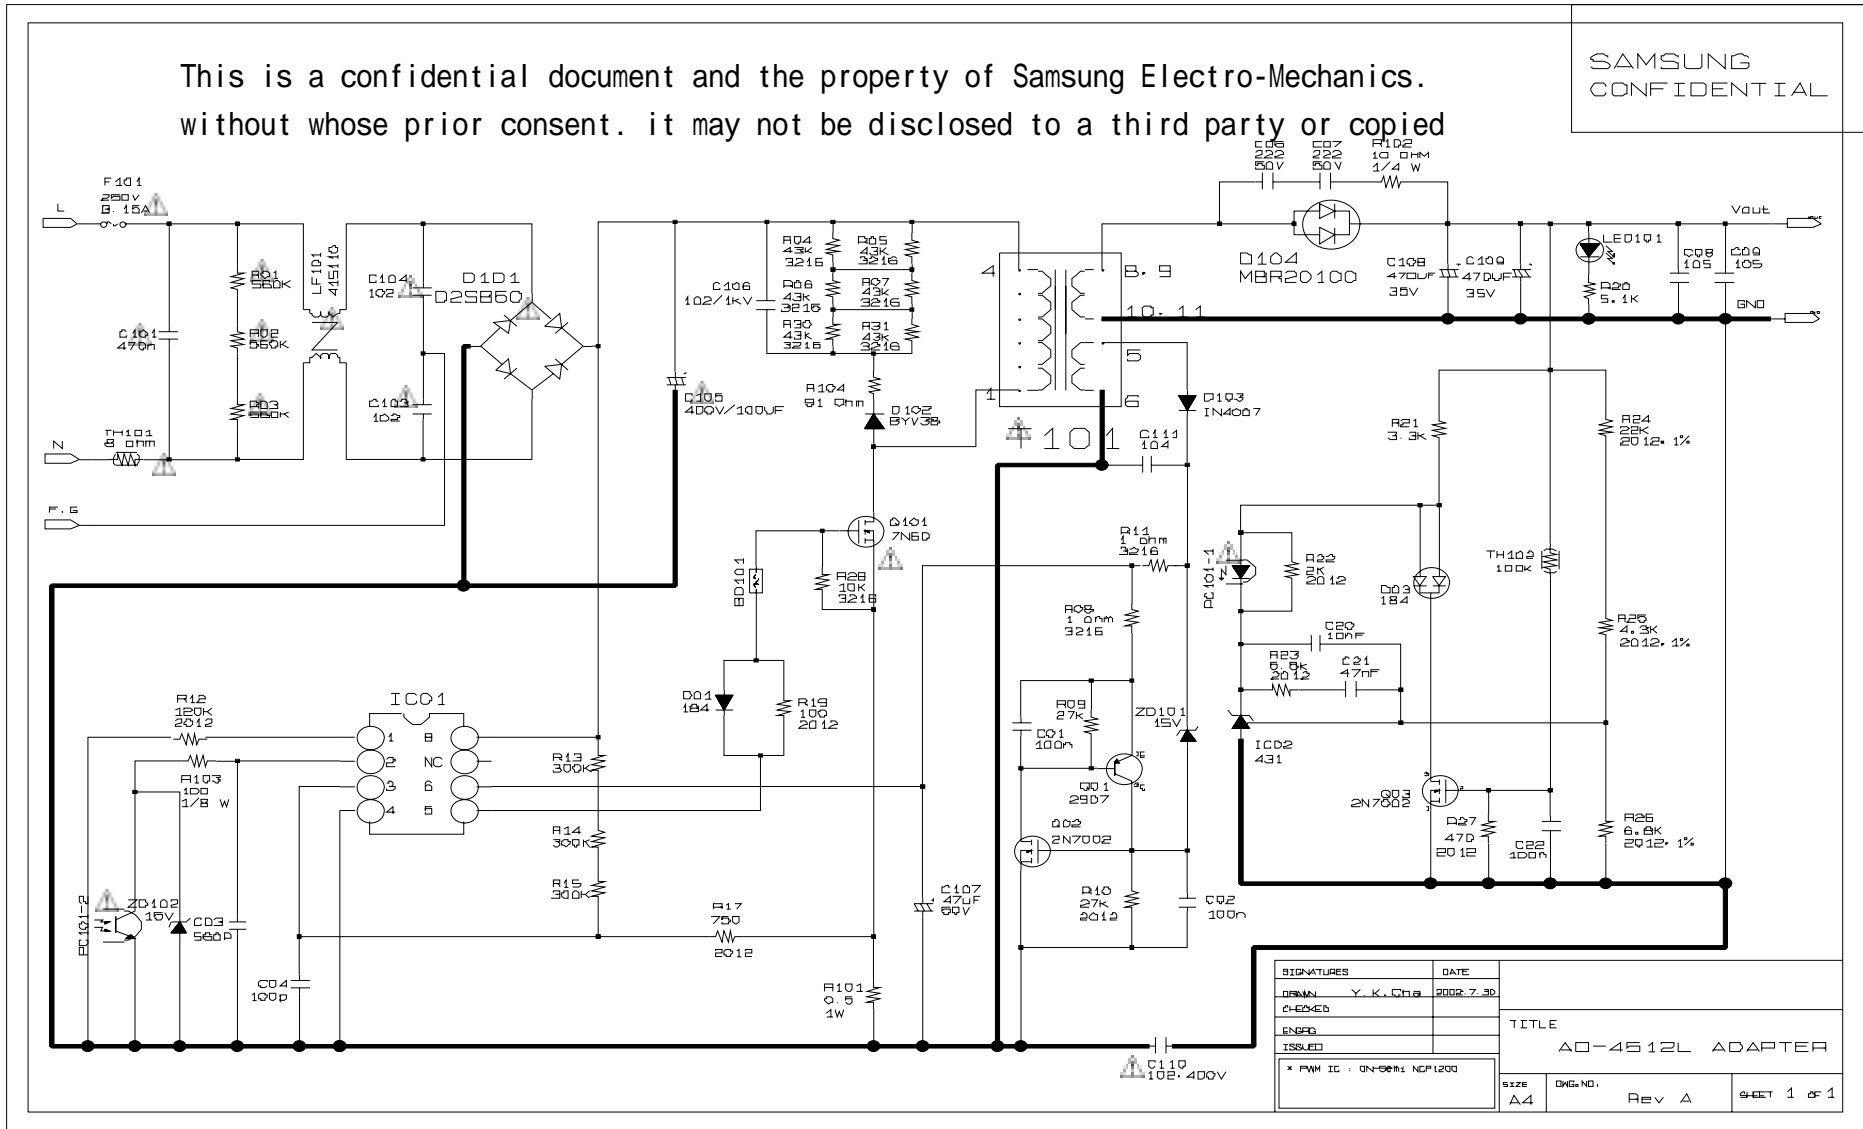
This is a confidential document and the property of Samsung Electro-Mechanics.
without whose prior consent. it may not be disclosed to a third party or copied

SAMSUNG
CONFIDENTIAL

F101
250V
3.15A

L

N

F.G

TH101
8 ohm

C101
470n

R01
560K

R02
560K

R03
560K

LF1D1
415110

C104
102

C103
102

D1D1
D2SB60

C106
102/1KV

C105
400V/100UF

R04
43k
3216

R05
43k
3216

R06
43k
3216

R07
43k
3216

R30
43k
3216

R31
43k
3216

R104
91 Ohm

D102
BYV3B

4

1

8, 9

10, 11

5

6

T101

C06
222
50V

C07
222
50V

R1D2
10 OHM
1/4 W

D104
MBR20100

C108
470UF
35V

C109
470UF
35V

LED101

R20
5.1K

C98
105

C09
105

Vout

GND

D103
IN4007

C111
104

Q101
7N60

BD101

R28
10K
3216

D01
184

R19
100
2012

R11
1 ohm
3216

PC101-1

R22
2K
2012

R08
1 ohm
3216

R09
27K

C01
100n

Q01
2907

Q02
2N7002

ZD101
15V

R10
27K
2012

C02
100n

C107
47uF
50V

D03
184

TH102
100K

R21
3.3K

R24
22K
2012, 1%

R25
4.3K
2012, 1%

C20
10nF

R23
6.8k
2012

C21
47nF

ICD2
431

Q03
2N7002

R27
470
2012

C22
100n

R26
6.8K
2012, 1%

IC01

1 8
2 NC
3 6
4 5

R12
120K
2012

R103
100
1/8 W

R13
300K

R14
300K

R15
300K

R17
750
2012

R101
0.5
1W

PC101-2

ZD102
16V

C03
560p

C04
100p

C110
102, 400V

| SIGNATURES | | DATE |
|---|---|---|
| DRAWN | Y.K.Cha | 2002.7.30 |
| CHECKED | | |
| ENGRG | | |
| ISSUED | | |

* PWM IC : ON-Semi NCP1200

TITLE
AD-4512L ADAPTER

SIZE
A4

DWG.NO.
Rev A

SHEET 1 OF 1